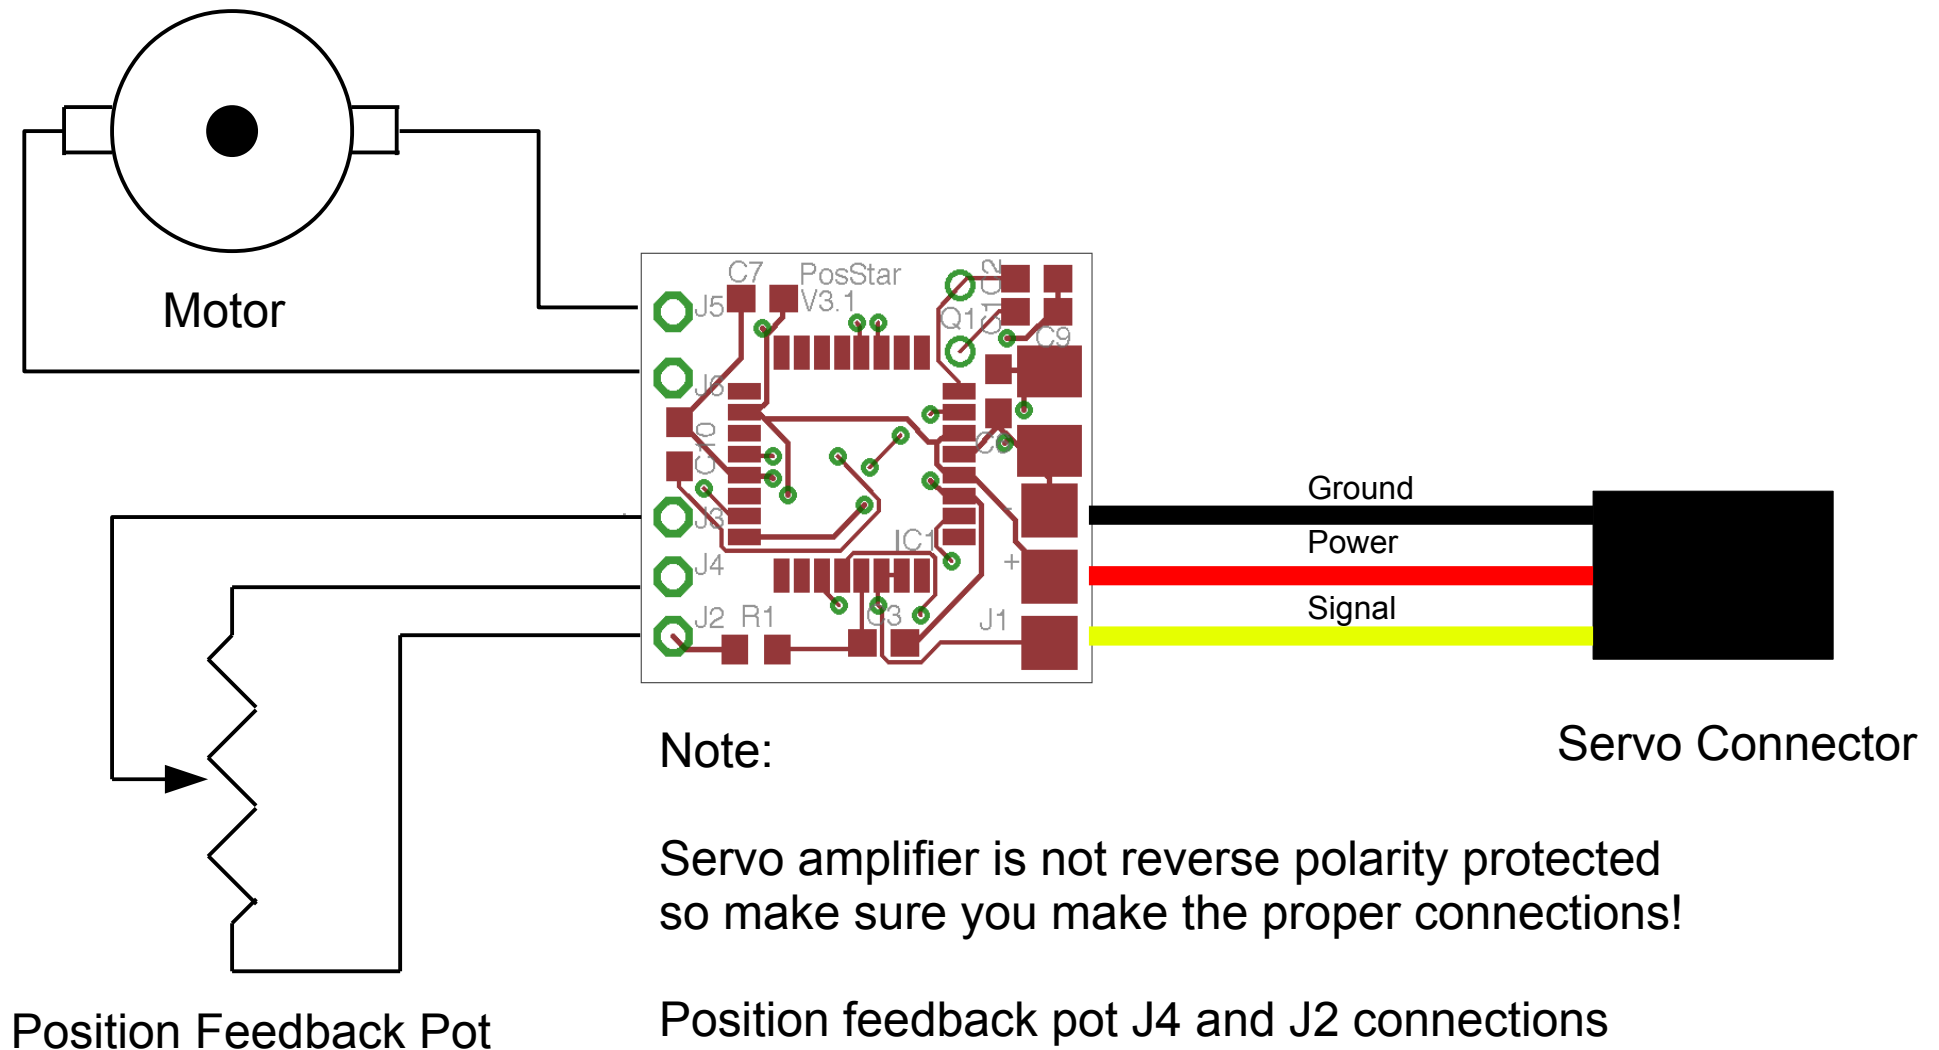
Motor

C7 PosStar V3.1

J5

J6

C10

J3

J4

J2 R1

C3

IC1

Q1

C12

C9

C8

J1

+

Ground

Power

Signal

Servo Connector

Note:

Servo amplifier is not reverse polarity protected so make sure you make the proper connections!

Position feedback pot J4 and J2 connections

Position Feedback Pot